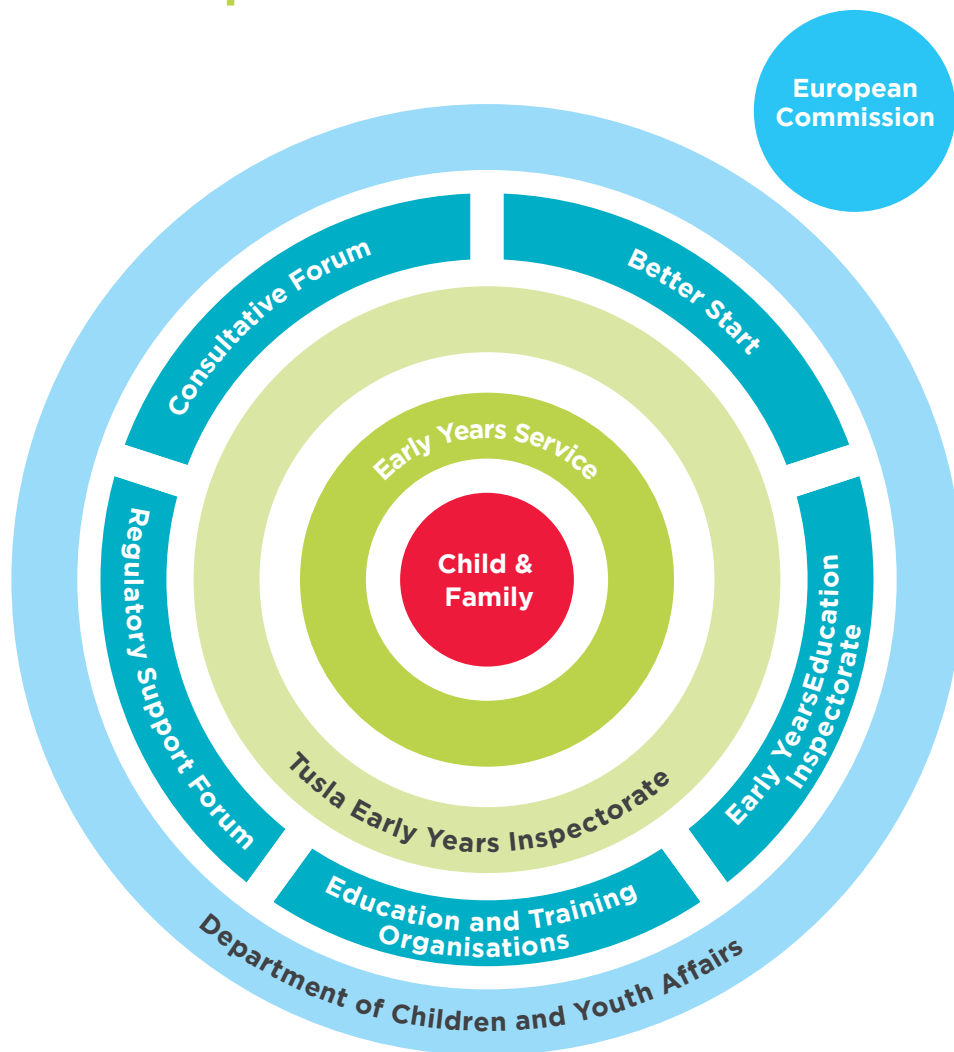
European Commission

Consultative Forum

Better Start

Early Years Service

Child & Family

Regulatory Support Forum

Early YearsEducation Inspectorate

Tusla Early Years Inspectorate

Education and Training Organisations

Department of Children and Youth Affairs